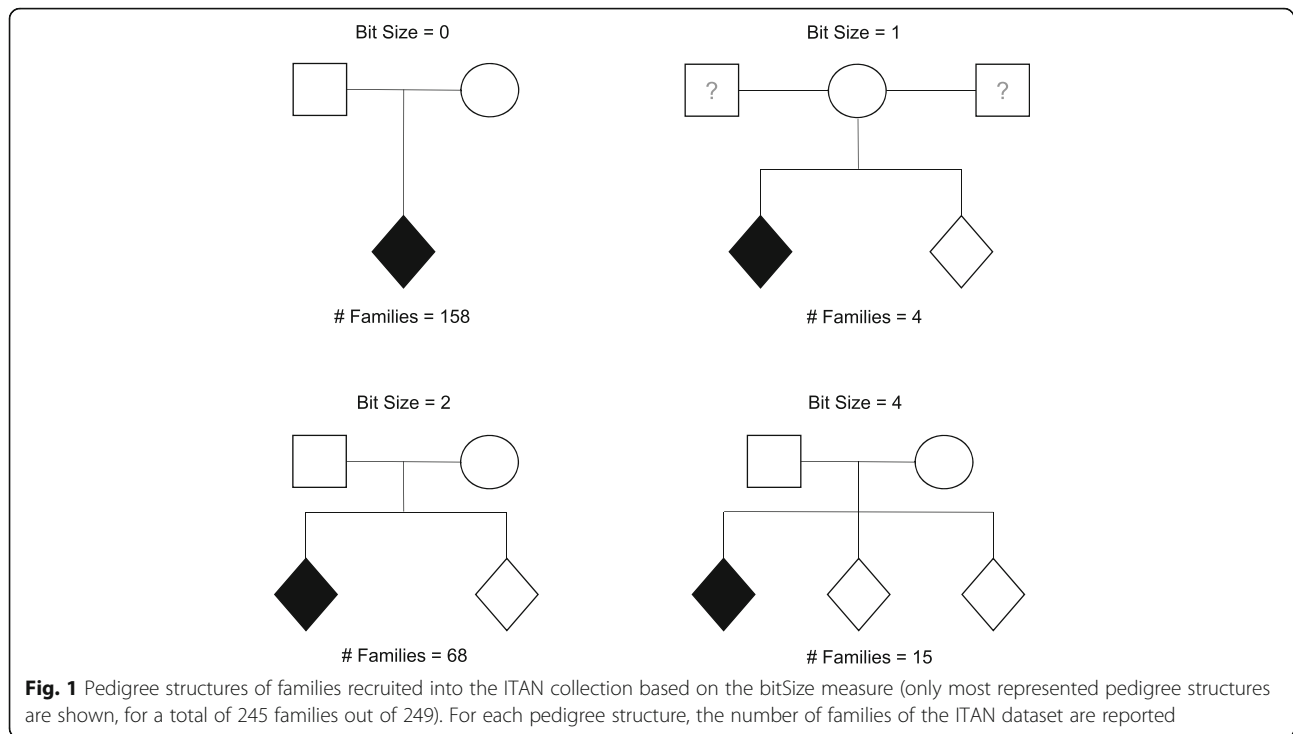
Bit Size = 0

# Families = 158

Bit Size = 1

?

?

# Families = 4

Bit Size = 2

# Families = 68

Bit Size = 4

# Families = 15

**Fig. 1** Pedigree structures of families recruited into the ITAN collection based on the bitSize measure (only most represented pedigree structures are shown, for a total of 245 families out of 249). For each pedigree structure, the number of families of the ITAN dataset are reported